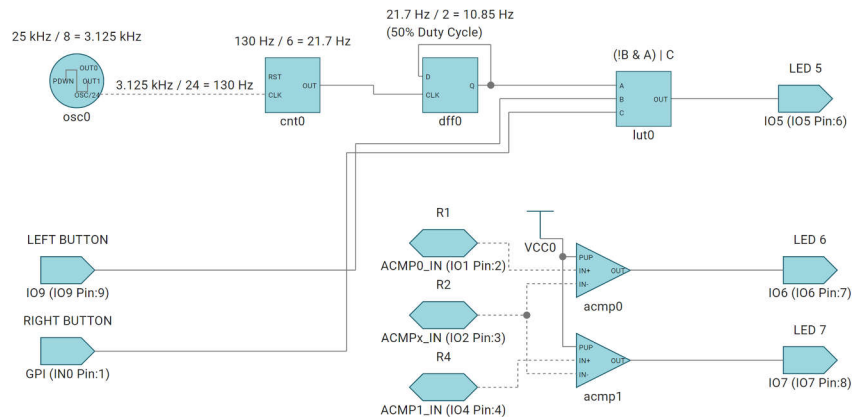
25 kHz / 8 = 3.125 kHz

PDWN
OUT0
OUT1
OSC/24
osc0

3.125 kHz / 24 = 130 Hz

130 Hz / 6 = 21.7 Hz

RST
CLK
OUT
cnt0

21.7 Hz / 2 = 10.85 Hz
(50% Duty Cycle)

D
CLK
Q
dff0

(!B & A) | C

A
B
C
OUT
lut0

LED 5
IO5 (IO5 Pin:6)

LEFT BUTTON
IO9 (IO9 Pin:9)

RIGHT BUTTON
GPI (IN0 Pin:1)

R1
ACMP0_IN (IO1 Pin:2)

R2
ACMPx_IN (IO2 Pin:3)

R4
ACMP1_IN (IO4 Pin:4)

VCC0

PUP
IN+
IN-
OUT
acmp0

PUP
IN+
IN-
OUT
acmp1

LED 6
IO6 (IO6 Pin:7)

LED 7
IO7 (IO7 Pin:8)